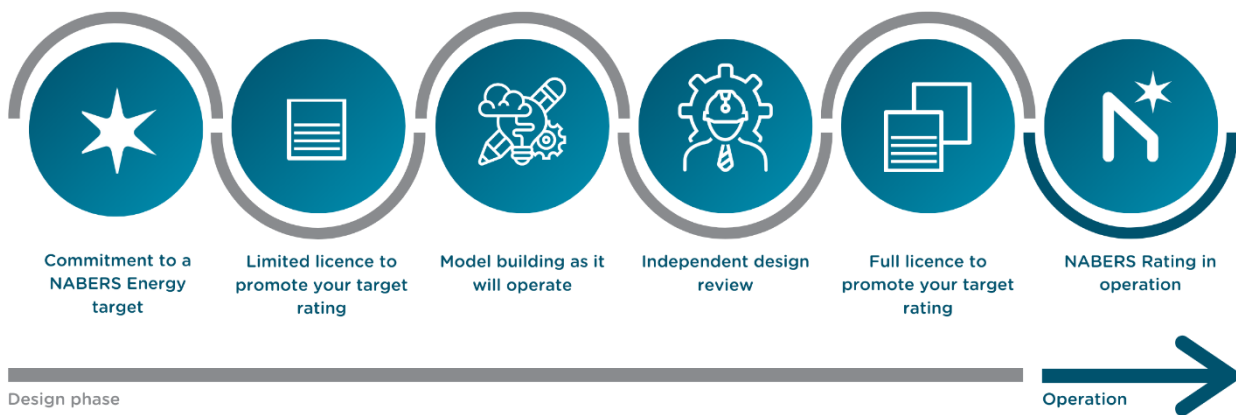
Commitment to a NABERS Energy target

Limited licence to promote your target rating

Model building as it will operate

Independent design review

Full licence to promote your target rating

NABERS Rating in operation

Design phase

Operation